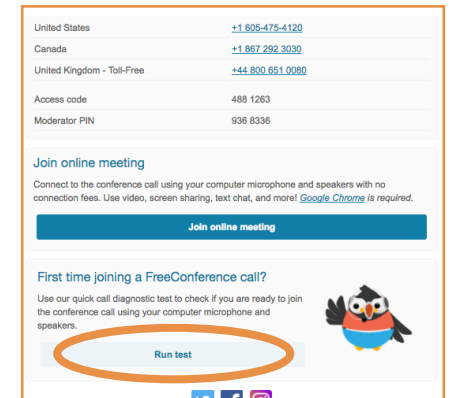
| | |
|---|---|
| United States | +1 605-475-4120 |
| Canada | +1 867 292 3030 |
| United Kingdom - Toll-Free | +44 800 651 0080 |
| Access code | 488 1263 |
| Moderator PIN | 936 8336 |

Join online meeting

Connect to the conference call using your computer microphone and speakers with no connection fees. Use video, screen sharing, text chat, and more! Google Chrome is required.

Join online meeting

First time joining a FreeConference call?

Use our quick call diagnostic test to check if you are ready to join the conference call using your computer microphone and speakers.

Run test